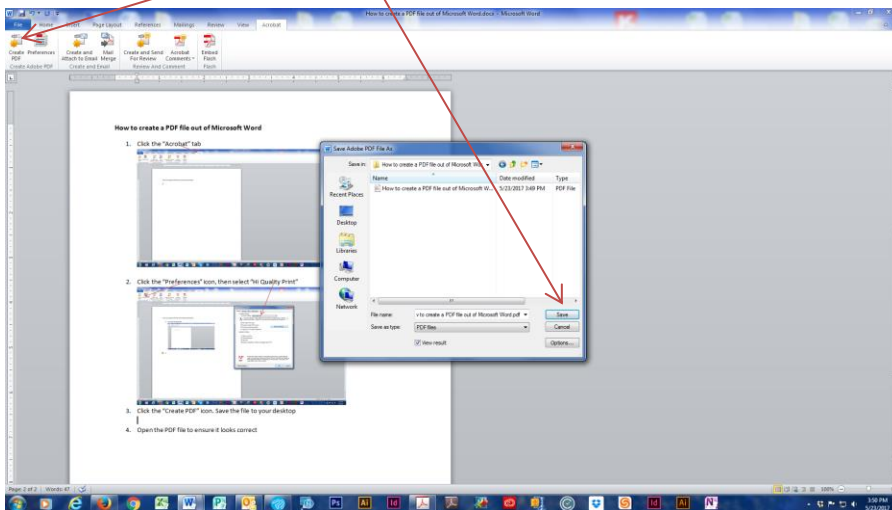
How to create a PDF file out of Microsoft Word.docx - Microsoft Word

File Home Insert Page Layout References Mailings Review View Acrobat

Create PDF Preferences
Create Adobe PDF

Create and Attach to Email Mail Merge
Create and Email

Create and Send For Review Acrobat Comments
Review And Comment

Embed Flash
Flash

How to create a PDF file out of Microsoft Word

1. Click the "Acrobat" tab

2. Click the "Preferences" icon, then select "Hi Quality Print"

3. Click the "Create PDF" icon. Save the file to your desktop

4. Open the PDF file to ensure it looks correct

Save Adobe PDF File As

Save in: How to create a PDF file out of Microsoft Wo

Recent Places
Desktop
Libraries
Computer
Network

| Name | Date modified | Type |
|---|---|---|
| How to create a PDF file out of Microsoft W... | 5/23/2017 3:49 PM | PDF File |

File name: v to create a PDF file out of Microsoft Word.pdf
Save as type: PDF files
View result

Save
Cancel
Options...

Page: 2 of 2 | Words: 47

100%

3:50 PM
5/23/2017